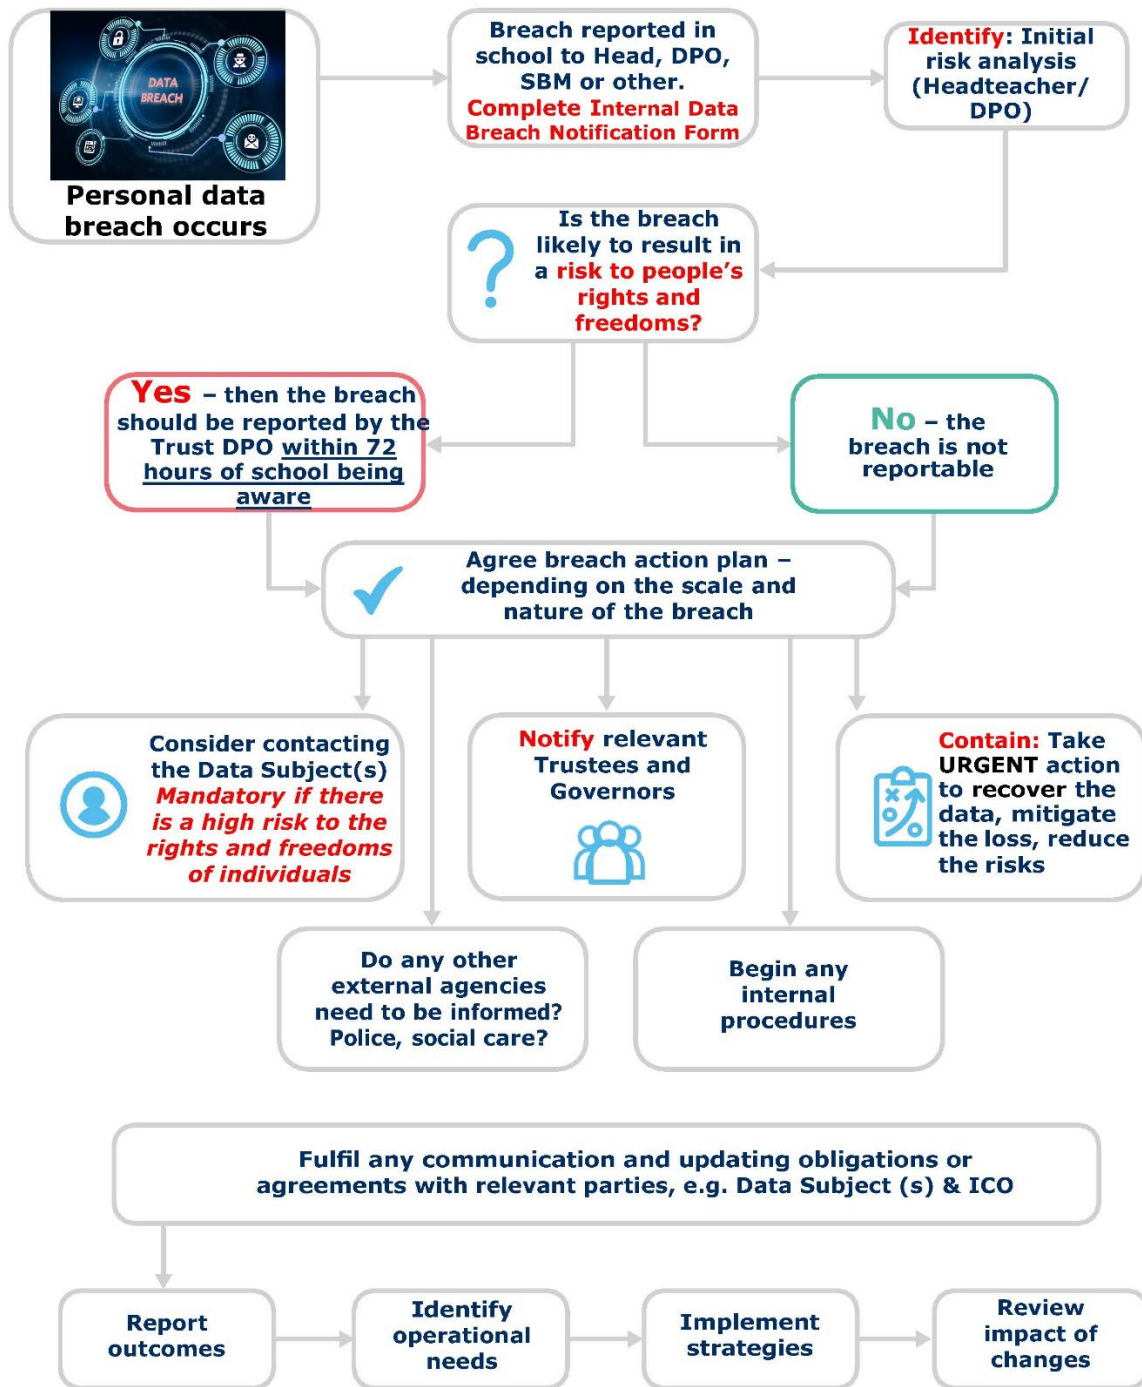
DATA BREACH

Personal data breach occurs

Breach reported in school to Head, DPO, SBM or other. Complete Internal Data Breach Notification Form

Identify: Initial risk analysis (Headteacher/ DPO)

?

Is the breach likely to result in a risk to people's rights and freedoms?

Yes – then the breach should be reported by the Trust DPO within 72 hours of school being aware

No – the breach is not reportable

Agree breach action plan – depending on the scale and nature of the breach

Consider contacting the Data Subject(s) Mandatory if there is a high risk to the rights and freedoms of individuals

Notify relevant Trustees and Governors

Contain: Take URGENT action to recover the data, mitigate the loss, reduce the risks

Do any other external agencies need to be informed? Police, social care?

Begin any internal procedures

Fulfil any communication and updating obligations or agreements with relevant parties, e.g. Data Subject (s) & ICO

Report outcomes

Identify operational needs

Implement strategies

Review impact of changes